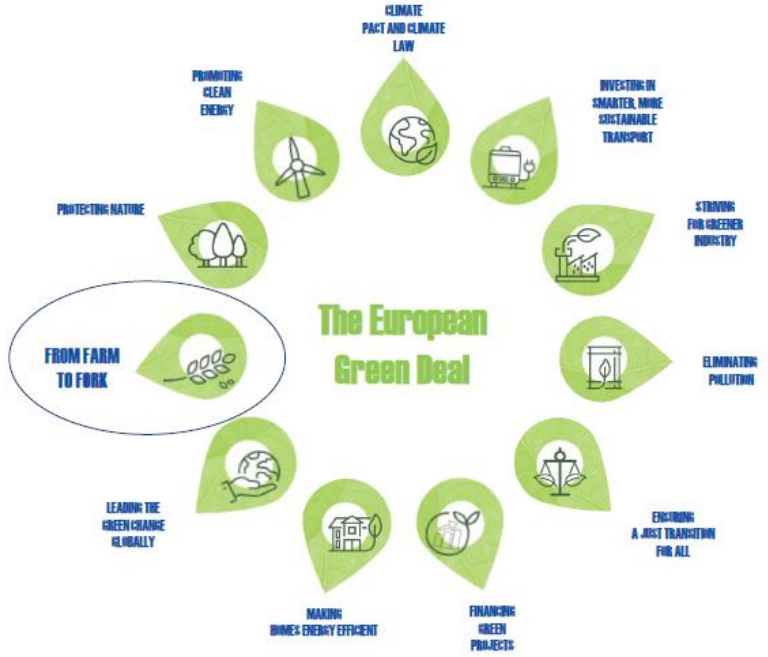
CLIMATE PACT AND CLIMATE LAW

INVESTING IN SMARTER, MORE SUSTAINABLE TRANSPORT

STRIVING FOR GREENER INDUSTRY

ELIMINATING POLLUTION

ENSURING A JUST TRANSITION FOR ALL

FINANCING GREEN PROJECTS

MAKING HOMES ENERGY EFFICIENT

LEADING THE GREEN CHANGE GLOBALLY

FROM FARM TO FORK

PROTECTING NATURE

PROMOTING CLEAN ENERGY

The European Green Deal